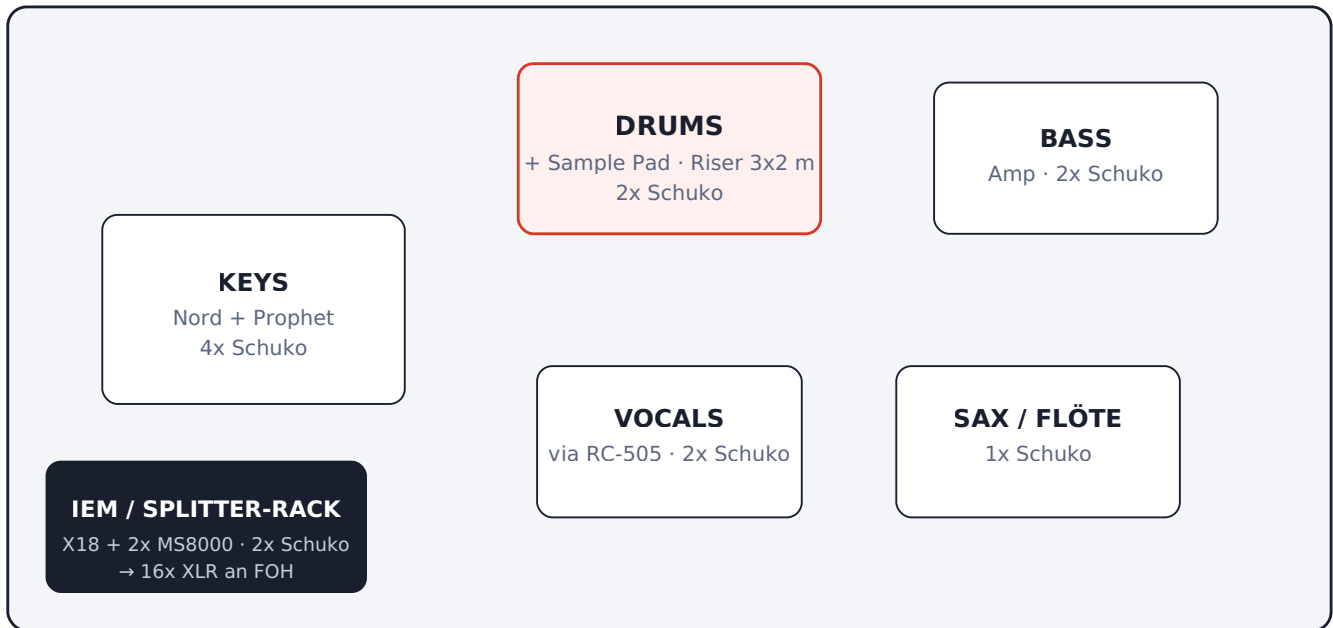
DRUMS
+ Sample Pad · Riser 3x2 m
2x Schuko

BASS
Amp · 2x Schuko

KEYS
Nord + Prophet
4x Schuko

VOCALS
via RC-505 · 2x Schuko

SAX / FLÖTE
1x Schuko

IEM / SPLITTER-RACK
X18 + 2x MS8000 · 2x Schuko
→ 16x XLR an FOH